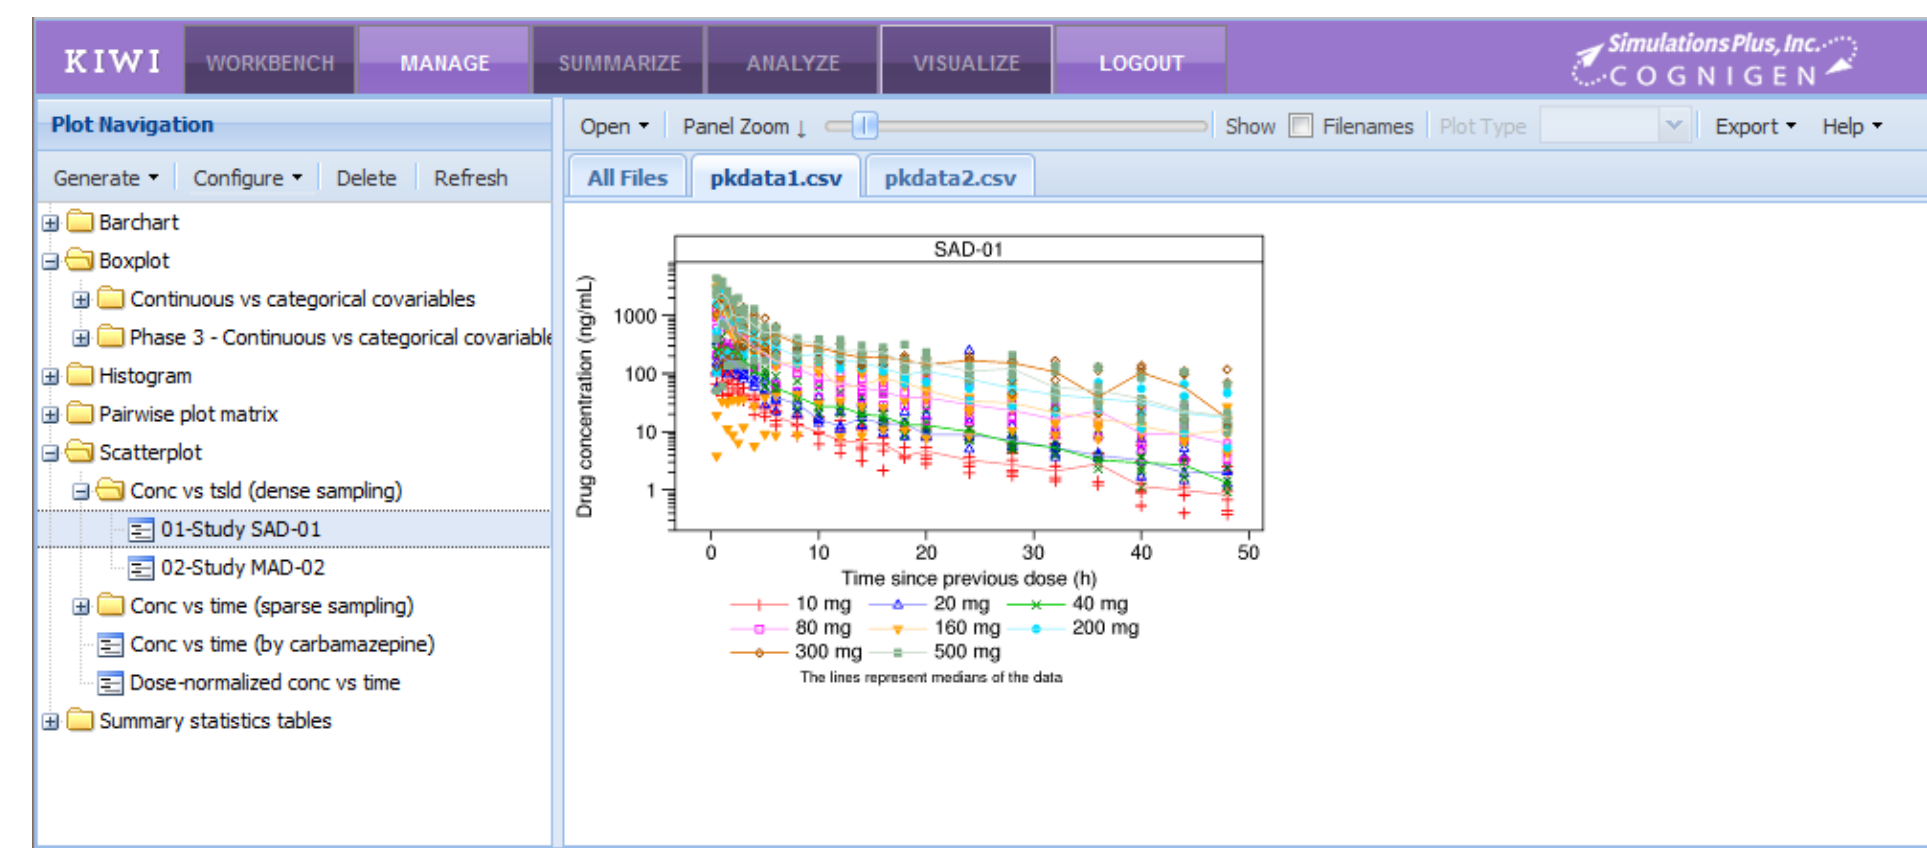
KIWI WORKBENCH MANAGE SUMMARIZE ANALYZE VISUALIZE LOGOUT

Simulations Plus, Inc. COGNIGEN

Plot Navigation

Generate ▾ Configure ▾ Delete Refresh

Barchart
Boxplot
Continuous vs categorical covariables
Phase 3 - Continuous vs categorical covariable
Histogram
Pairwise plot matrix
Scatterplot
Conc vs tsld (dense sampling)
01-Study SAD-01
02-Study MAD-02
Conc vs time (sparse sampling)
Conc vs time (by carbamazepine)
Dose-normalized conc vs time
Summary statistics tables

Open ▾ Panel Zoom ↓ Show Filenames Plot Type Export ▾ Help ▾

All Files pkdata1.csv pkdata2.csv

SAD-01

Drug concentration (ng/mL)

1000
100
10
1

0 10 20 30 40 50

Time since previous dose (h)

10 mg 20 mg 40 mg
80 mg 160 mg 200 mg
300 mg 500 mg

The lines represent medians of the data